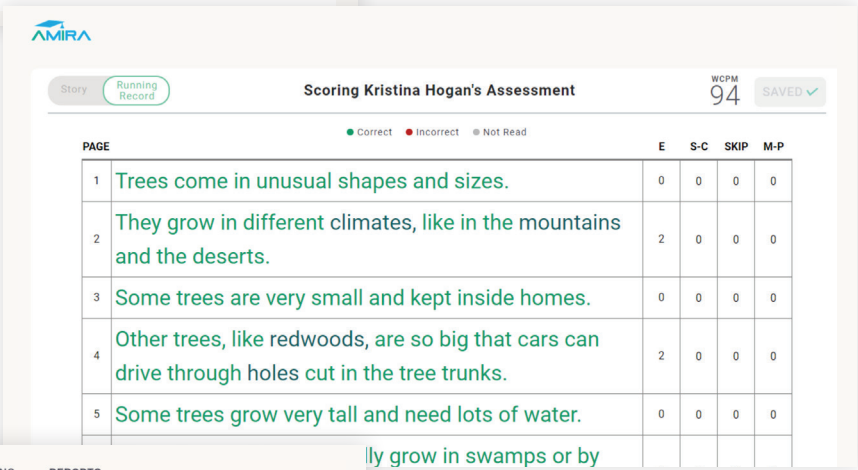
AMIRA

Story | Running Record

Scoring Kristina Hogan's Assessment

WCPM
94

SAVED ✓

● Correct ● Incorrect ● Not Read

| PAGE | | E | S-C | SKIP | M-P |
|---|---|---|---|---|---|
| 1 | Trees come in unusual shapes and sizes. | 0 | 0 | 0 | 0 |
| 2 | They grow in different climates, like in the mountains and the deserts. | 2 | 0 | 0 | 0 |
| 3 | Some trees are very small and kept inside homes. | 0 | 0 | 0 | 0 |
| 4 | Other trees, like redwoods, are so big that cars can drive through holes cut in the tree trunks. | 2 | 0 | 0 | 0 |
| 5 | Some trees grow very tall and need lots of water. | 0 | 0 | 0 | 0 |
| | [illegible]lly grow in swamps or by | | | | |

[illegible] REPORTS